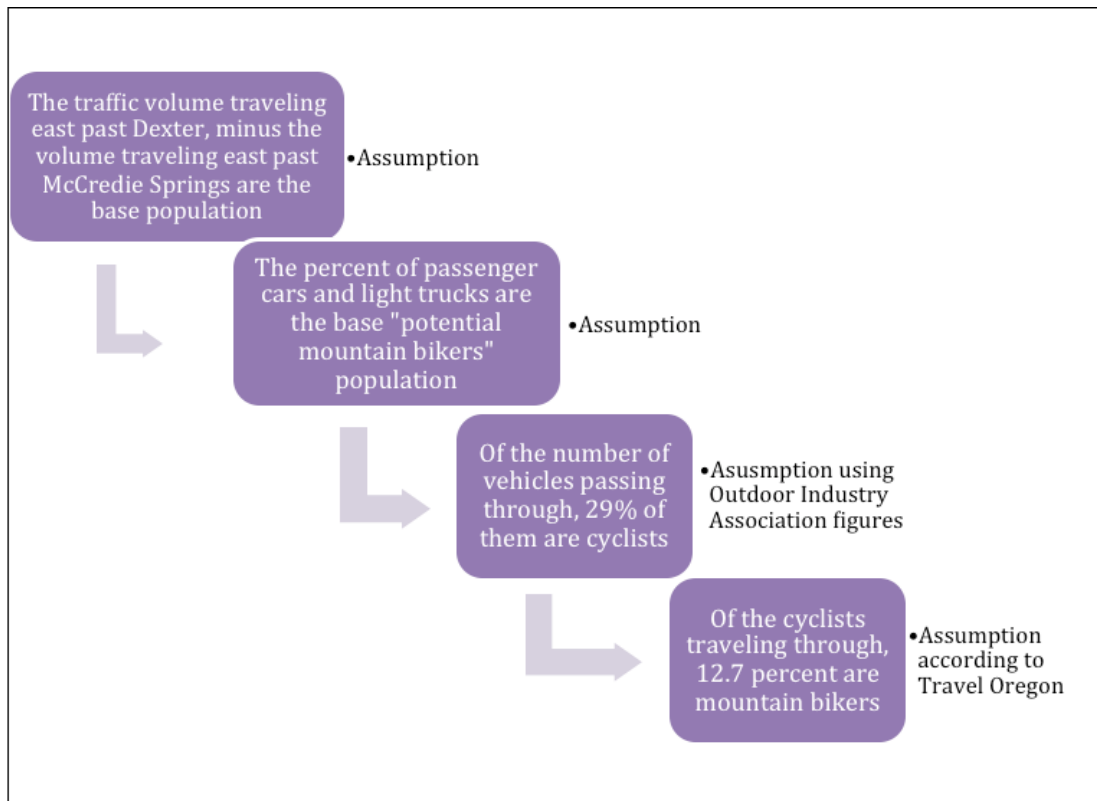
The traffic volume traveling east past Dexter, minus the volume traveling east past McCredie Springs are the base population

•Assumption

The percent of passenger cars and light trucks are the base "potential mountain bikers" population

•Assumption

Of the number of vehicles passing through, 29% of them are cyclists

•Asusmption using Outdoor Industry Association figures

Of the cyclists traveling through, 12.7 percent are mountain bikers

•Assumption according to Travel Oregon